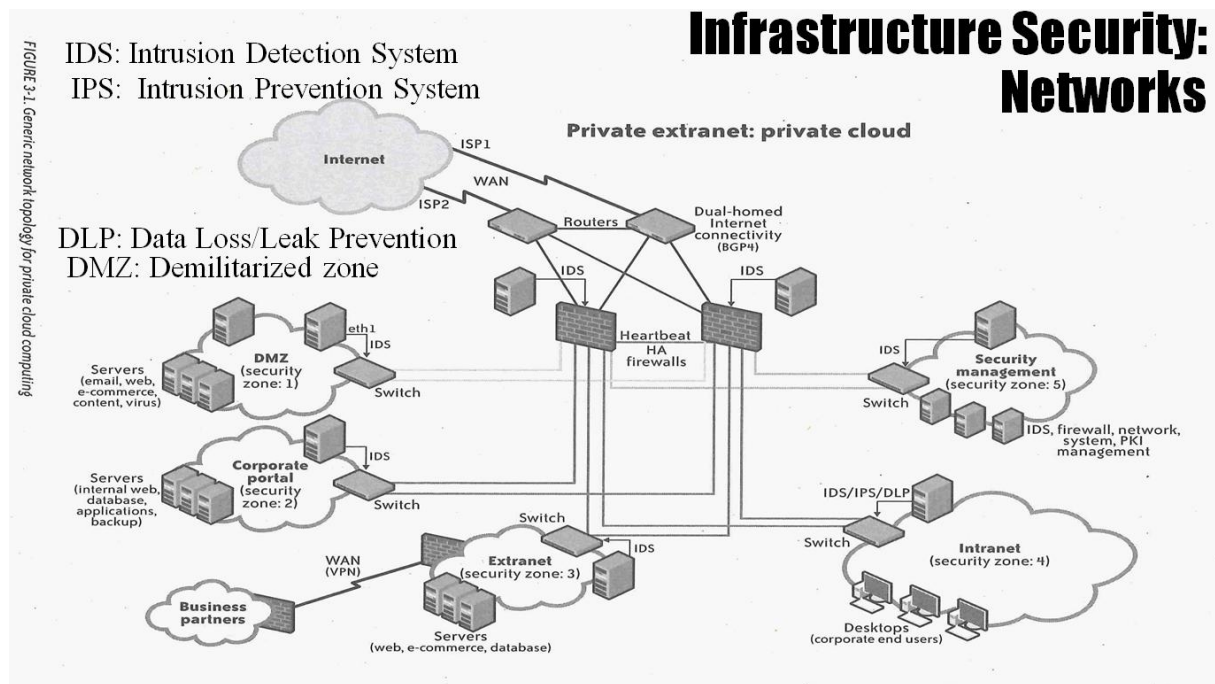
Infrastructure Security: Networks

IDS: Intrusion Detection System
IPS: Intrusion Prevention System

DLP: Data Loss/Leak Prevention
DMZ: Demilitarized zone

FIGURE 3-1. Generic network topology for private cloud computing

Private extranet: private cloud

Internet

ISP1

WAN

ISP2

Routers

Dual-homed Internet connectivity (BGP4)

IDS

IDS

eth1

IDS

Heartbeat

HA firewalls

DMZ (security zone: 1)

Servers (email, web, e-commerce, content, virus)

Switch

IDS

Security management (security zone: 5)

Switch

IDS, firewall, network, system, PKI management

IDS

Corporate portal (security zone: 2)

Servers (internal web, database, applications, backup)

Switch

IDS/IPS/DLP

Switch

IDS

Switch

WAN (VPN)

Extranet (security zone: 3)

Intranet (security zone: 4)

Business partners

Servers (web, e-commerce, database)

Desktops (corporate end users)